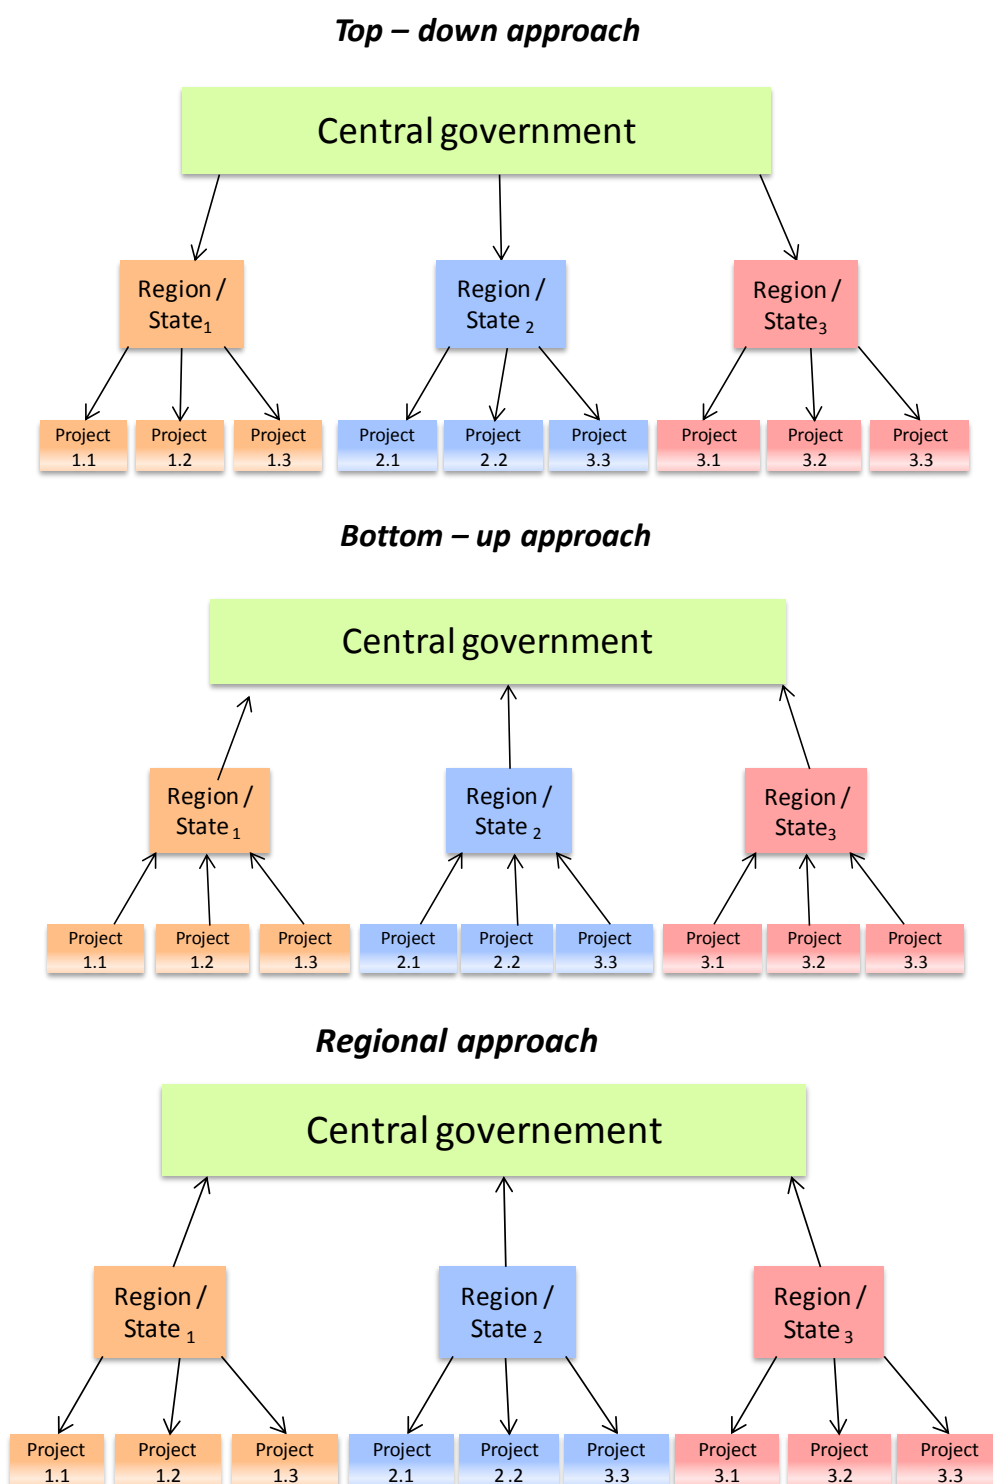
Top – down approach

Central government

Region / State$_1$

Region / State $_2$

Region / State$_3$

Project 1.1

Project 1.2

Project 1.3

Project 2.1

Project 2.2

Project 3.3

Project 3.1

Project 3.2

Project 3.3

Bottom – up approach

Central government

Region / State $_1$

Region / State $_2$

Region / State$_3$

Project 1.1

Project 1.2

Project 1.3

Project 2.1

Project 2.2

Project 3.3

Project 3.1

Project 3.2

Project 3.3

Regional approach

Central governement

Region / State $_1$

Region / State $_2$

Region / State $_3$

Project 1.1

Project 1.2

Project 1.3

Project 2.1

Project 2.2

Project 3.3

Project 3.1

Project 3.2

Project 3.3